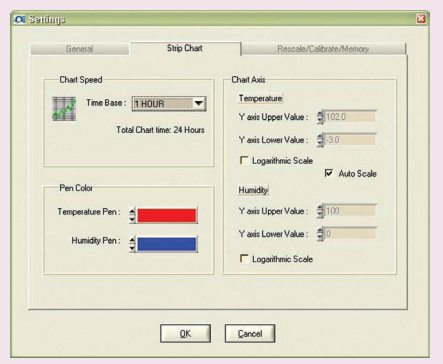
Œ Settings

General | Strip Chart | Rescale/Calibrate/Memory

Chart Speed

Time Base : 1 HOUR

Total Chart time: 24 Hours

Pen Color

Temperature Pen :

Humidity Pen :

Chart Axis

Temperature

Y axis Upper Value : 102.0

Y axis Lower Value : -3.0

Logarithmic Scale

Auto Scale

Humidity

Y axis Upper Value : 100

Y axis Lower Value : 0

Logarithmic Scale

OK

Cancel